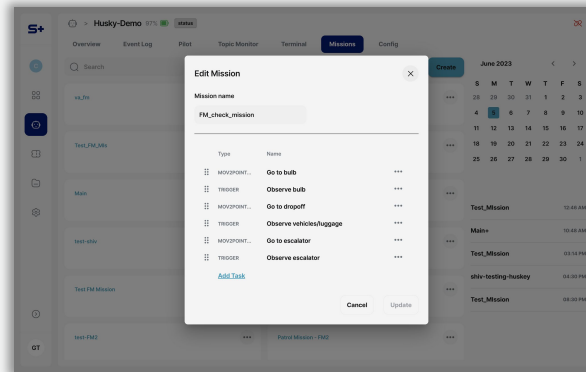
S+

> Husky-Demo 87% status

Overview Event Log Pilot Topic Monitor Terminal Missions Config

Search

Create

va_fm

Test_FM_Mis

Main

test-shiv

Test FM Mission

test-FM2

Patrol Mission - FM2

GT

June 2023

| S | M | T | W | T | F | S |
|---|---|---|---|---|---|---|
| 28 | 29 | 30 | 31 | 1 | 2 | 3 |
| 4 | 5 | 6 | 7 | 8 | 9 | 10 |
| 11 | 12 | 13 | 14 | 15 | 16 | 17 |
| 18 | 19 | 20 | 21 | 22 | 23 | 24 |
| 25 | 26 | 27 | 28 | 29 | 30 | 1 |

Test_Mission 12:45 AM

Main+ 10:45 AM

Test_Mission 03:15 PM

shiv-testing-huskey 04:30 PM

Test_Mission 08:30 PM

Edit Mission

Mission name

FM_check_mission

| Type | Name |
|---|---|
| MOV2POINT... | Go to bulb |
| TRIGGER | Observe bulb |
| MOV2POINT... | Go to dropoff |
| TRIGGER | Observe vehicles/luggage |
| MOV2POINT... | Go to escalator |
| TRIGGER | Observe escalator |

Add Task

Cancel Update